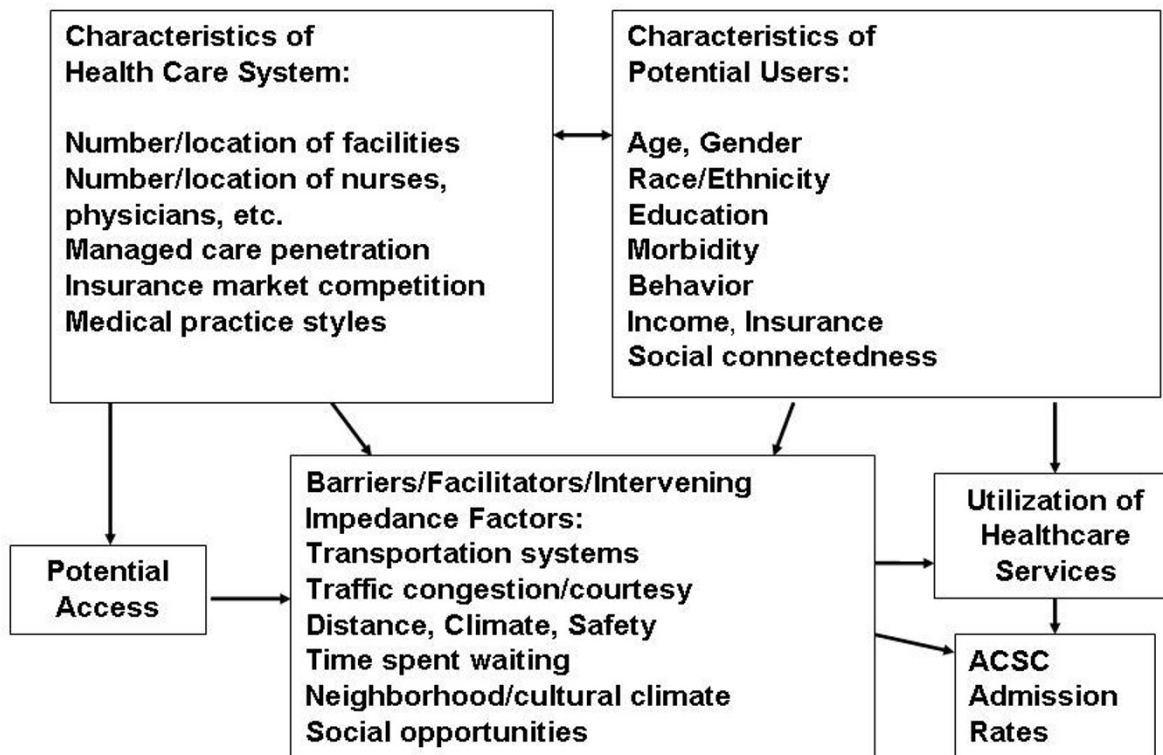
Characteristics of
Health Care System:

Number/location of facilities
Number/location of nurses, physicians, etc.
Managed care penetration
Insurance market competition
Medical practice styles

Characteristics of
Potential Users:

Age, Gender
Race/Ethnicity
Education
Morbidity
Behavior
Income, Insurance
Social connectedness

Potential Access

Barriers/Facilitators/Intervening Impedance Factors:
Transportation systems
Traffic congestion/courtesy
Distance, Climate, Safety
Time spent waiting
Neighborhood/cultural climate
Social opportunities

Utilization of Healthcare Services

ACSC Admission Rates